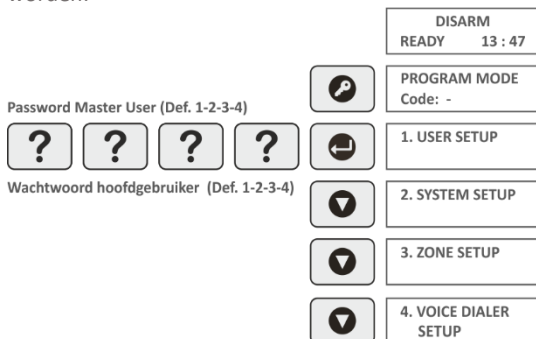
worden:

DISARM
READY 13 : 47

PROGRAM MODE
Code: -

Password Master User (Def. 1-2-3-4)

? ? ? ?

Wachtwoord hoofdgebruiker (Def. 1-2-3-4)

1. USER SETUP

2. SYSTEM SETUP

3. ZONE SETUP

4. VOICE DIALER SETUP